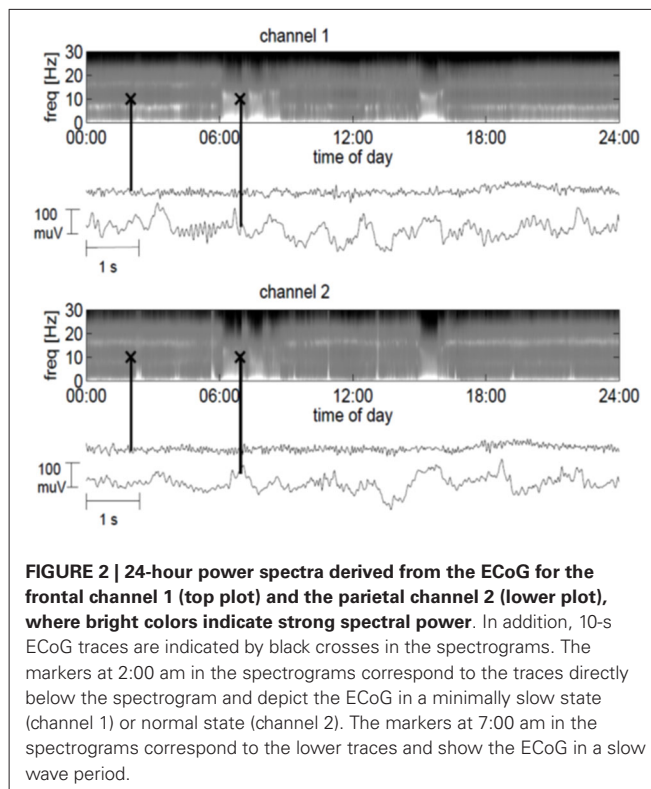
channel 1

30
20
10
0
freq [Hz]

00:00 06:00 12:00 18:00 24:00
time of day

100 muV

1 s

channel 2

30
20
10
0
freq [Hz]

00:00 06:00 12:00 18:00 24:00
time of day

100 muV

1 s

**FIGURE 2 | 24-hour power spectra derived from the ECoG for the frontal channel 1 (top plot) and the parietal channel 2 (lower plot), where bright colors indicate strong spectral power**. In addition, 10-s ECoG traces are indicated by black crosses in the spectrograms. The markers at 2:00 am in the spectrograms correspond to the traces directly below the spectrogram and depict the ECoG in a minimally slow state (channel 1) or normal state (channel 2). The markers at 7:00 am in the spectrograms correspond to the lower traces and show the ECoG in a slow wave period.